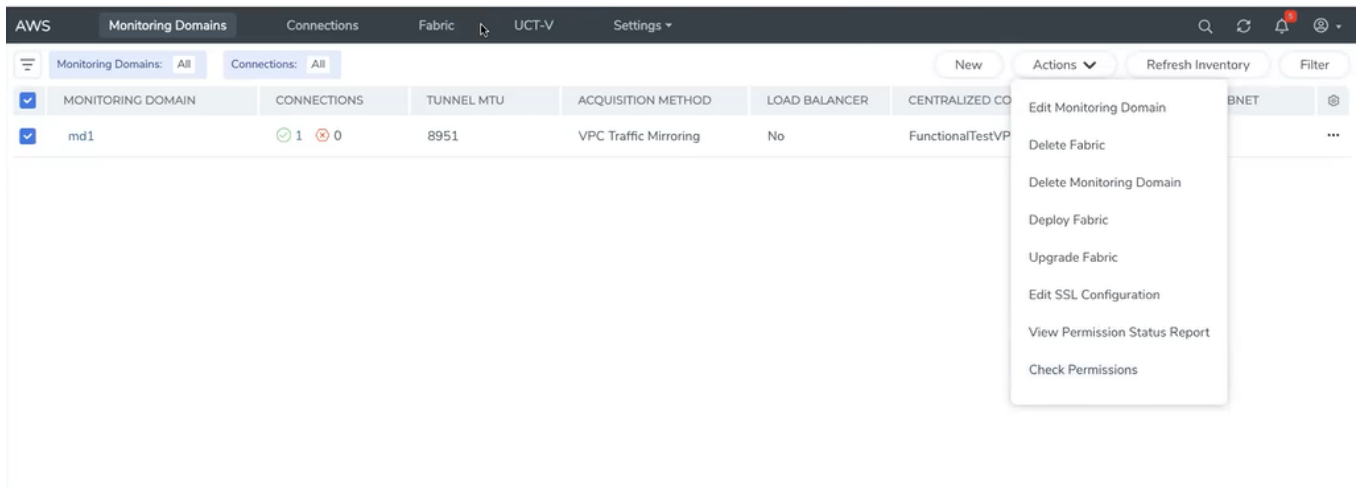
AWS Monitoring Domains Connections Fabric UCT-V Settings

Monitoring Domains: All Connections: All

New Actions Refresh Inventory Filter

| MONITORING DOMAIN | CONNECTIONS | TUNNEL MTU | ACQUISITION METHOD | LOAD BALANCER | CENTRALIZED CO | BNET |
|---|---|---|---|---|---|---|
| md1 | 1 0 | 8951 | VPC Traffic Mirroring | No | FunctionalTestVP | |

Edit Monitoring Domain
Delete Fabric
Delete Monitoring Domain
Deploy Fabric
Upgrade Fabric
Edit SSL Configuration
View Permission Status Report
Check Permissions